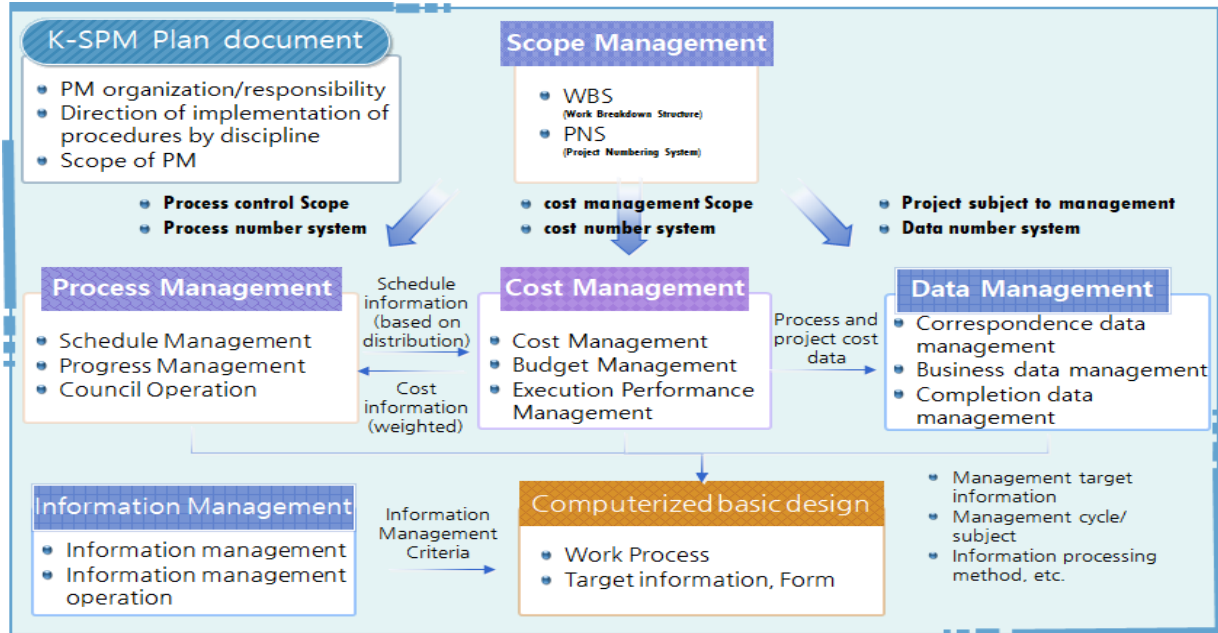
K-SPM Plan document

PM organization/responsibility
Direction of implementation of procedures by discipline
Scope of PM

Scope Management

WBS
(Work Breakdown Structure)
PNS
(Project Numbering System)

Process control Scope
Process number system

cost management Scope
cost number system

Project subject to management
Data number system

Process Management

Schedule Management
Progress Management
Council Operation

Schedule information (based on distribution)

Cost information (weighted)

Cost Management

Cost Management
Budget Management
Execution Performance Management

Process and project cost data

Data Management

Correspondence data management
Business data management
Completion data management

Information Management

Information management
Information management operation

Information Management Criteria

Computerized basic design

Work Process
Target information, Form

Management target information
Management cycle/ subject
Information processing method, etc.